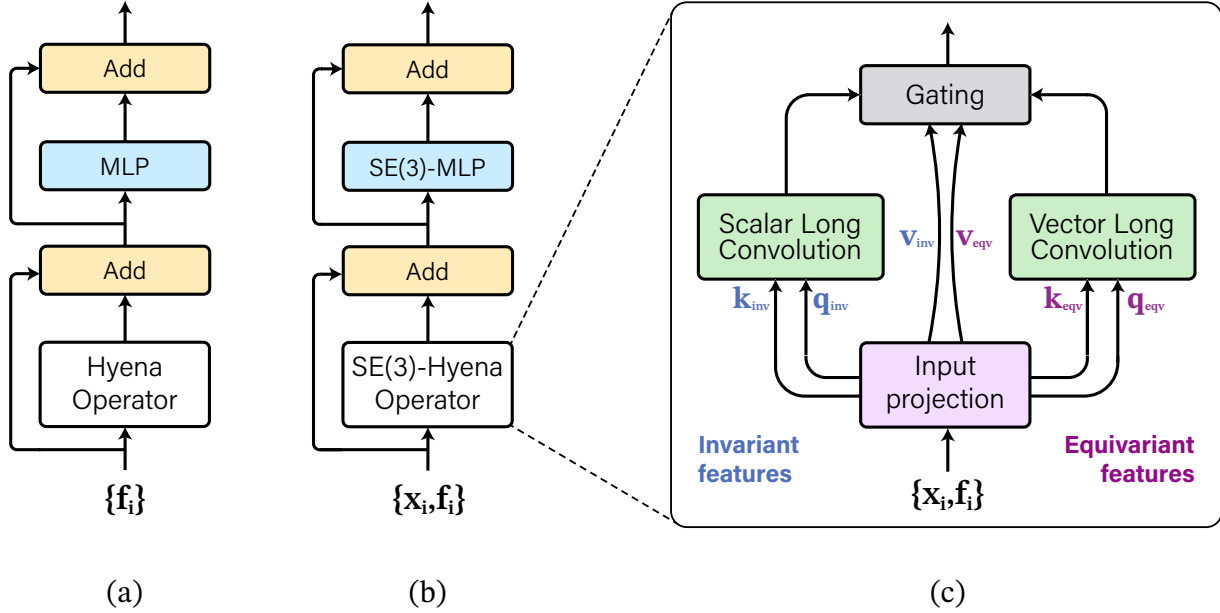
Add

MLP

Add

Hyena Operator

$\{\mathbf{f}_i\}$

Add

SE(3)-MLP

Add

SE(3)-Hyena Operator

$\{\mathbf{x}_i, \mathbf{f}_i\}$

Gating

Scalar Long Convolution

$\mathbf{v}_{inv}$

$\mathbf{v}_{eqv}$

Vector Long Convolution

$\mathbf{k}_{inv}$

$\mathbf{q}_{inv}$

$\mathbf{k}_{eqv}$

$\mathbf{q}_{eqv}$

Input projection

Invariant features

Equivariant features

$\{\mathbf{x}_i, \mathbf{f}_i\}$

(a)

(b)

(c)